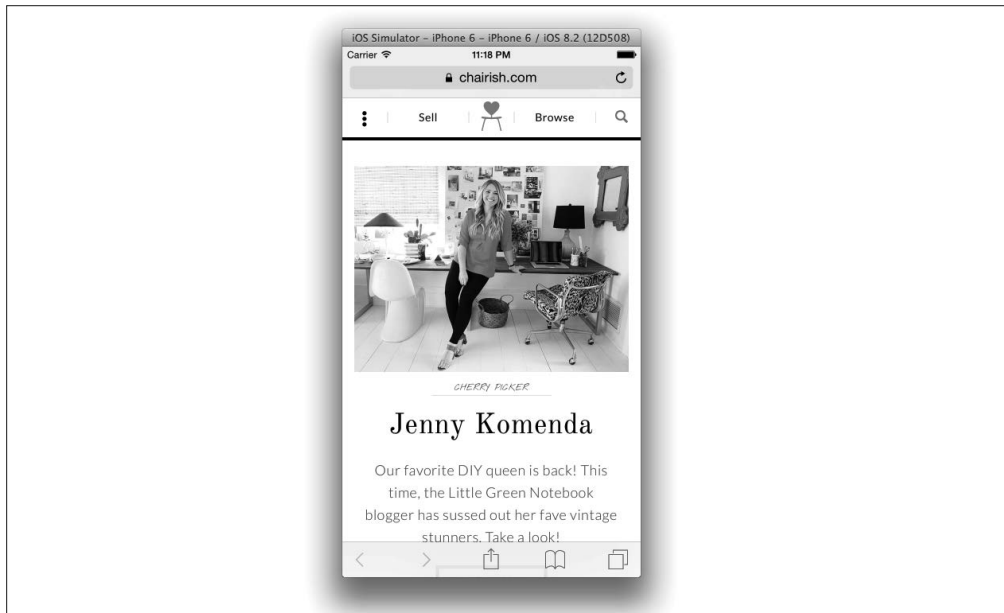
iOS Simulator – iPhone 6 – iPhone 6 / iOS 8.2 (12D508)

Carrier

11:18 PM

chairish.com

Sell

Browse

CHERRY PICKER

Jenny Komenda

Our favorite DIY queen is back! This time, the Little Green Notebook blogger has sussed out her fave vintage stunners. Take a look!